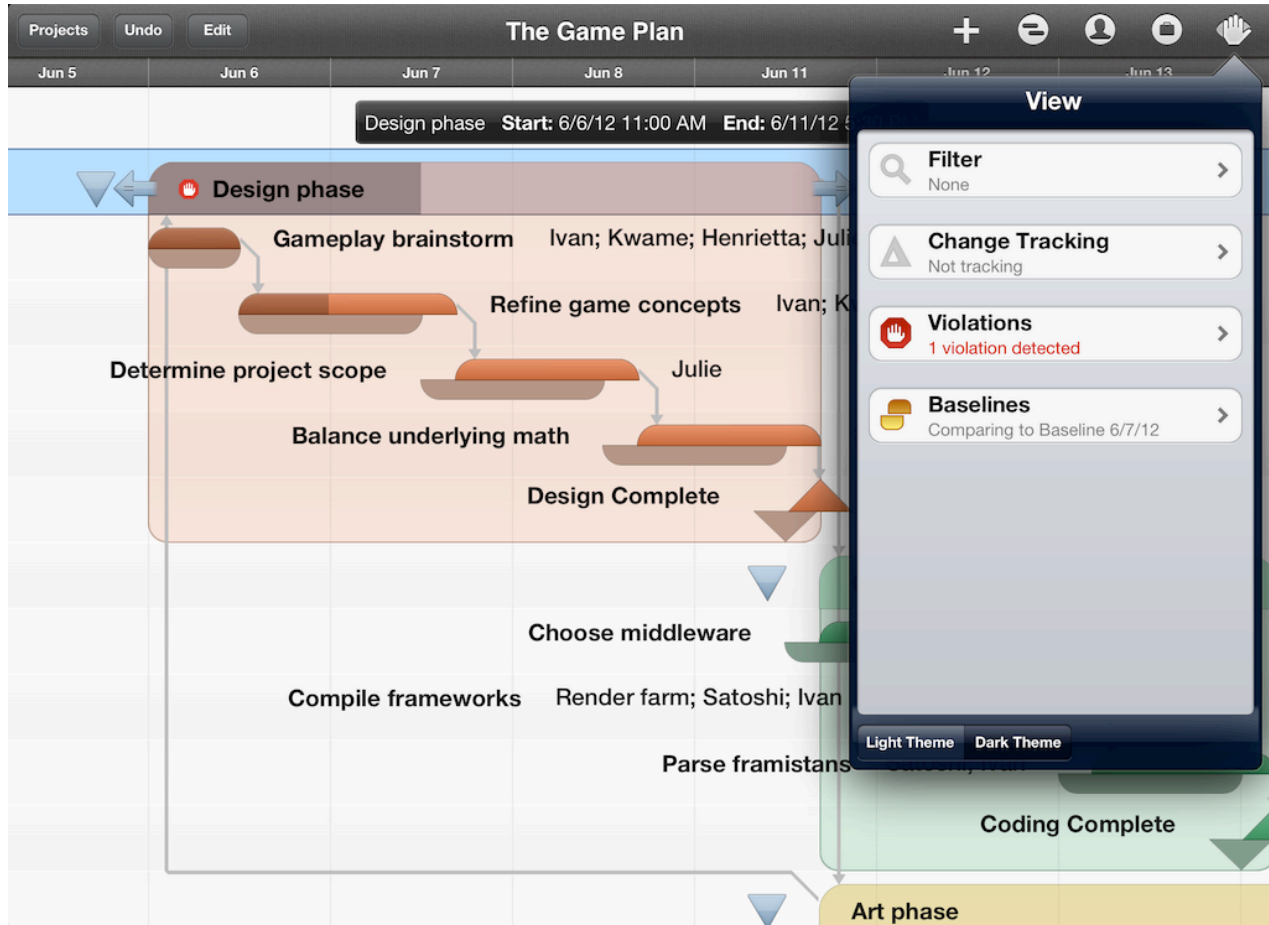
Projects Undo Edit

The Game Plan

Jun 5 Jun 6 Jun 7 Jun 8 Jun 11 Jun 12 Jun 13

Design phase **Start:** 6/6/12 11:00 AM **End:** 6/11/12 5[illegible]

Design phase

Gameplay brainstorm Ivan; Kwame; Henrietta; Juli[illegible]

Refine game concepts Ivan; K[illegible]

Determine project scope Julie

Balance underlying math

Design Complete

Choose middleware

Compile frameworks Render farm; Satoshi; Ivan

Parse framistans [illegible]

Coding Complete

Art phase

View

Filter
None

Change Tracking
Not tracking

Violations
1 violation detected

Baselines
Comparing to Baseline 6/7/12

Light Theme Dark Theme